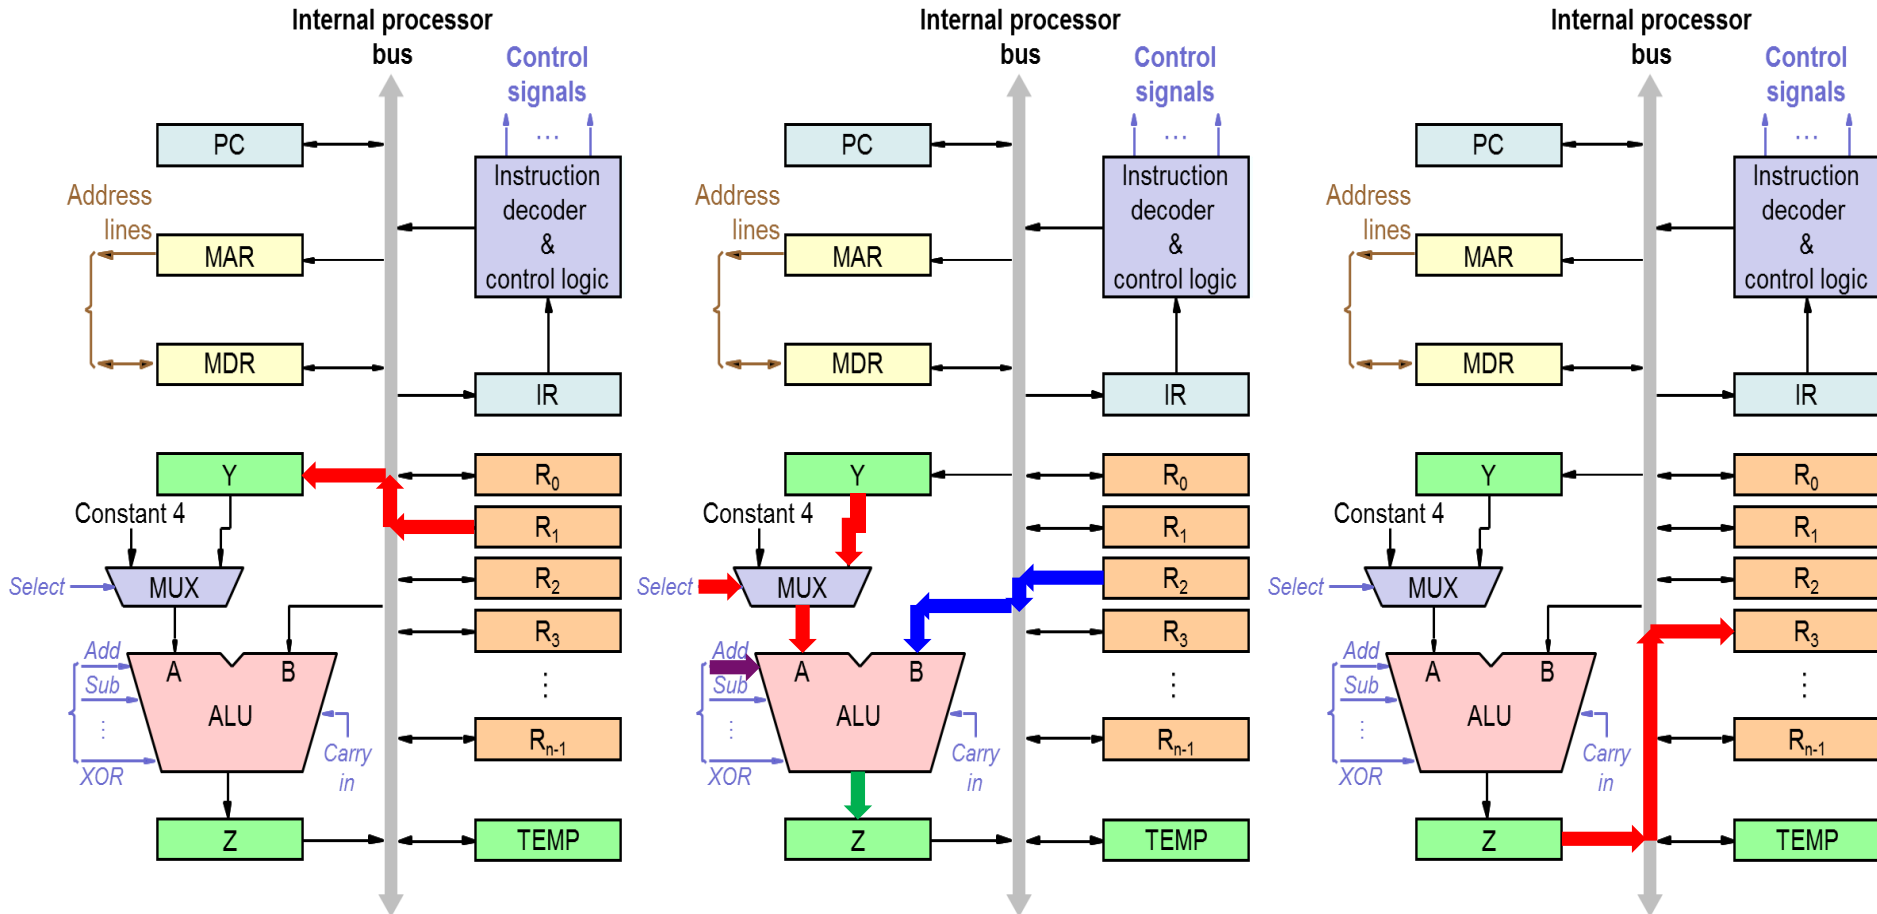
Internal processor bus

Control signals

...

PC

Instruction decoder & control logic

Address lines

MAR

MDR

IR

Y

$R_0$

Constant 4

$R_1$

Select

MUX

$R_2$

$R_3$

Add

Sub

A

B

ALU

⋮

⋮

Carry in

XOR

$R_{n-1}$

Z

TEMP

Internal processor bus

Control signals

...

PC

Instruction decoder & control logic

Address lines

MAR

MDR

IR

Y

$R_0$

Constant 4

$R_1$

Select

MUX

$R_2$

$R_3$

Add

Sub

A

B

ALU

⋮

⋮

Carry in

XOR

$R_{n-1}$

Z

TEMP

Internal processor bus

Control signals

...

PC

Instruction decoder & control logic

Address lines

MAR

MDR

IR

Y

$R_0$

Constant 4

$R_1$

Select

MUX

$R_2$

$R_3$

Add

Sub

A

B

ALU

⋮

⋮

Carry in

XOR

$R_{n-1}$

Z

TEMP